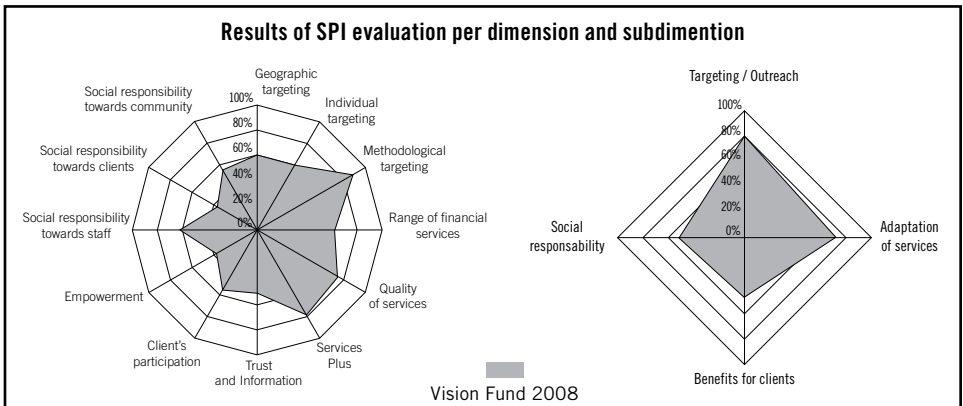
Results of SPI evaluation per dimension and subdimention

Geographic targeting
Individual targeting
Methodological targeting
Range of financial services
Quality of services
Services Plus
Trust and Information
Client's participation
Empowerment
Social responsibility towards staff
Social responsibility towards clients
Social responsibility towards community

100%
80%
60%
40%
20%
0%

Targeting / Outreach
Adaptation of services
Benefits for clients
Social responsability

100%
80%
60%
40%
20%
0%

Vision Fund 2008